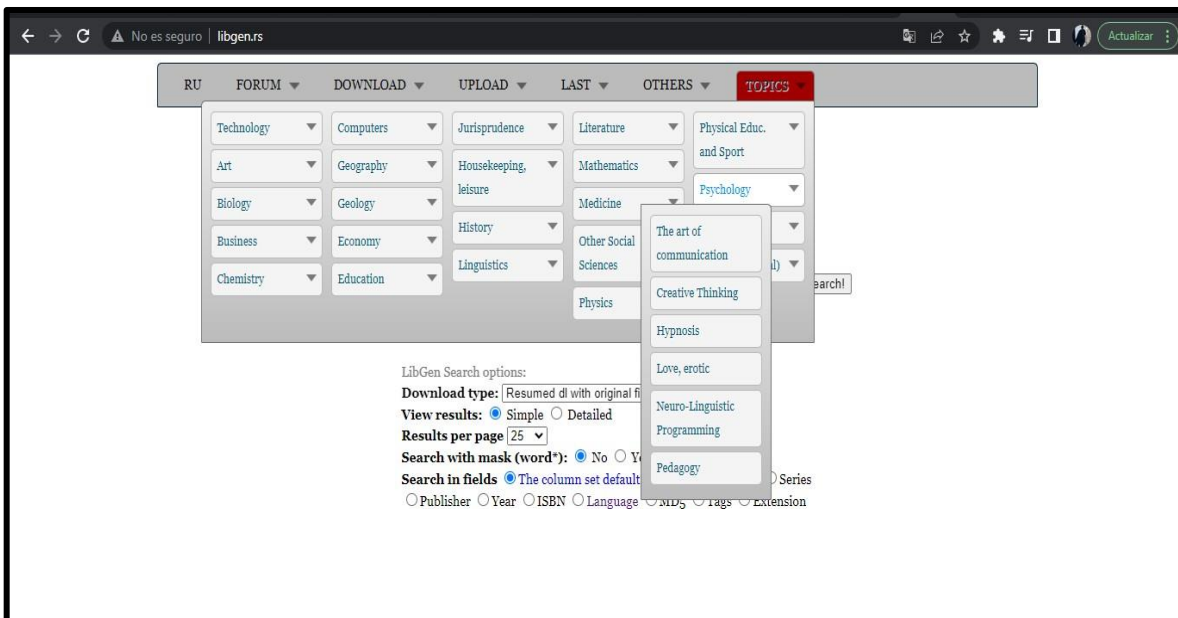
No es seguro | libgen.rs

Actualizar

RU FORUM DOWNLOAD UPLOAD LAST OTHERS TOPICS

Technology
Art
Biology
Business
Chemistry

Computers
Geography
Geology
Economy
Education

Jurisprudence
Housekeeping, leisure
History
Linguistics

Literature
Mathematics
Medicine
Other Social Sciences
Physics

Physical Educ. and Sport
Psychology
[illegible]l)

The art of communication
Creative Thinking
Hypnosis
Love, erotic
Neuro-Linguistic Programming
Pedagogy

earch!

LibGen Search options:
**Download type:** Resumed dl with original fi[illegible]
**View results:** Simple Detailed
**Results per page** 25
**Search with mask (word*):** No Y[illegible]
**Search in fields** The column set default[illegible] Series
Publisher Year ISBN Language MD5 Tags Extension